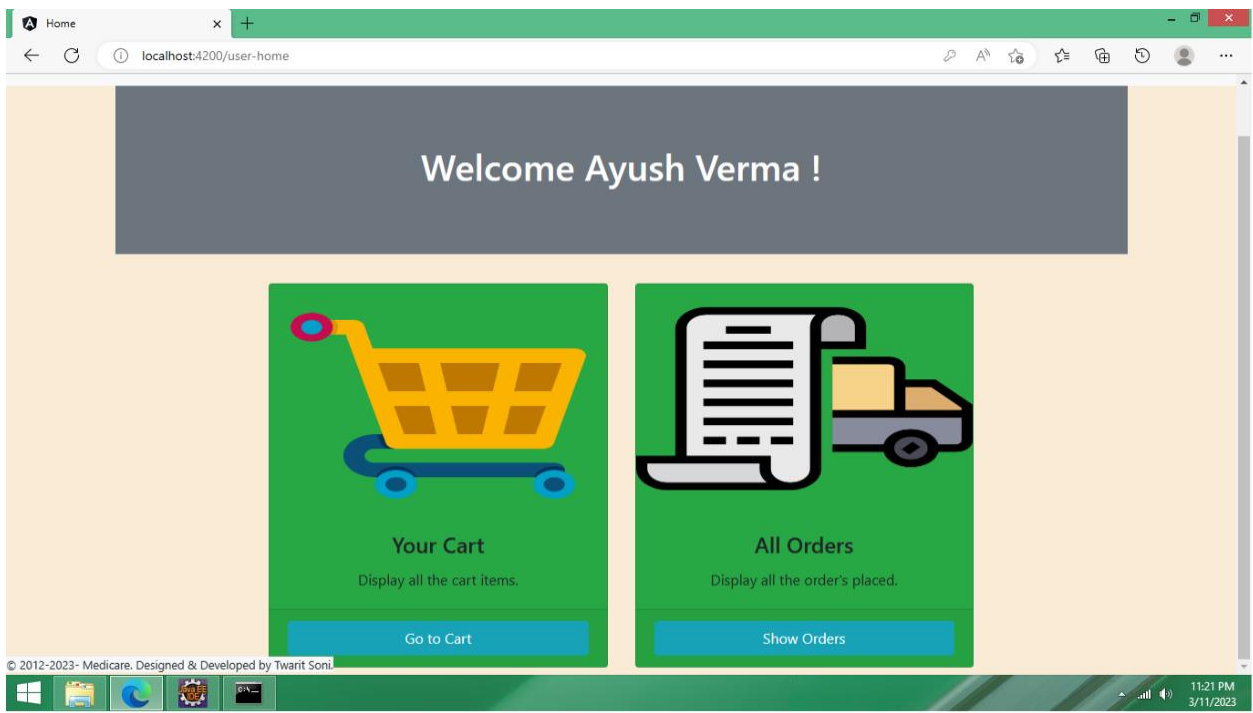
Home

localhost:4200/user-home

Welcome Ayush Verma !

Your Cart

Display all the cart items.

Go to Cart

All Orders

Display all the order's placed.

Show Orders

© 2012-2023- Medicare. Designed & Developed by Twarit Soni.

11:21 PM
3/11/2023